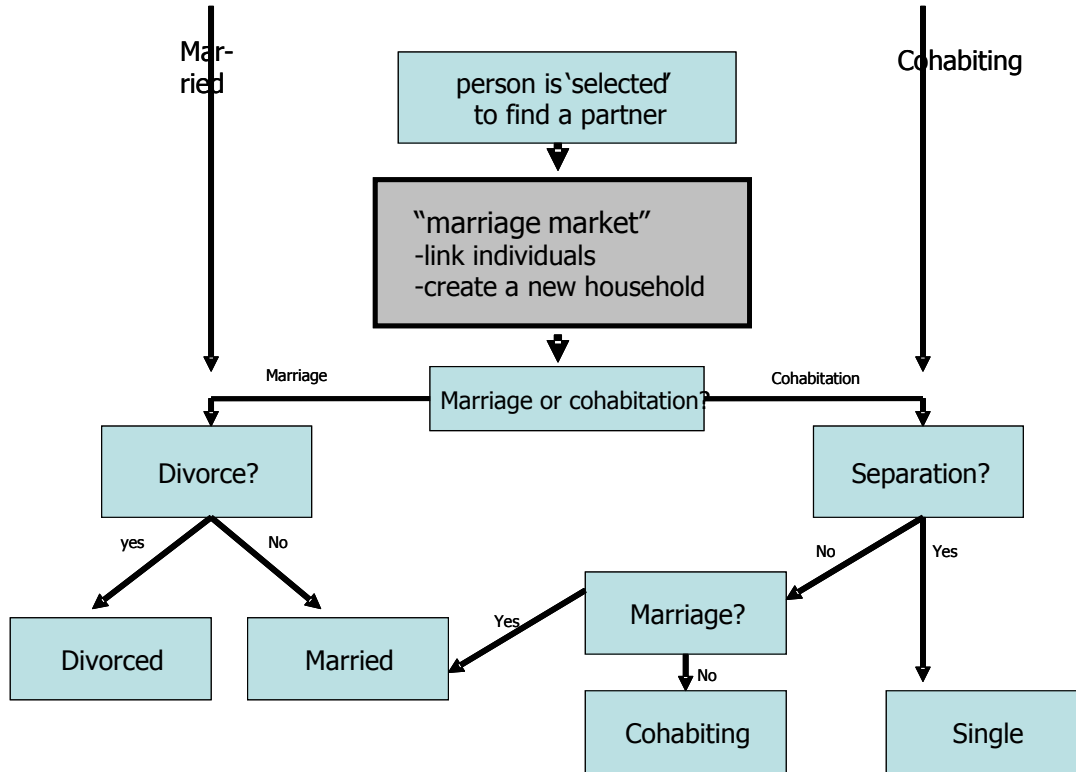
Married

person is 'selected' to find a partner

Cohabiting

"marriage market"
-link individuals
-create a new household

Marriage

Marriage or cohabitation?

Cohabitation

Divorce?

Separation?

yes

No

No

Yes

Marriage?

Yes

No

Divorced

Married

Cohabiting

Single